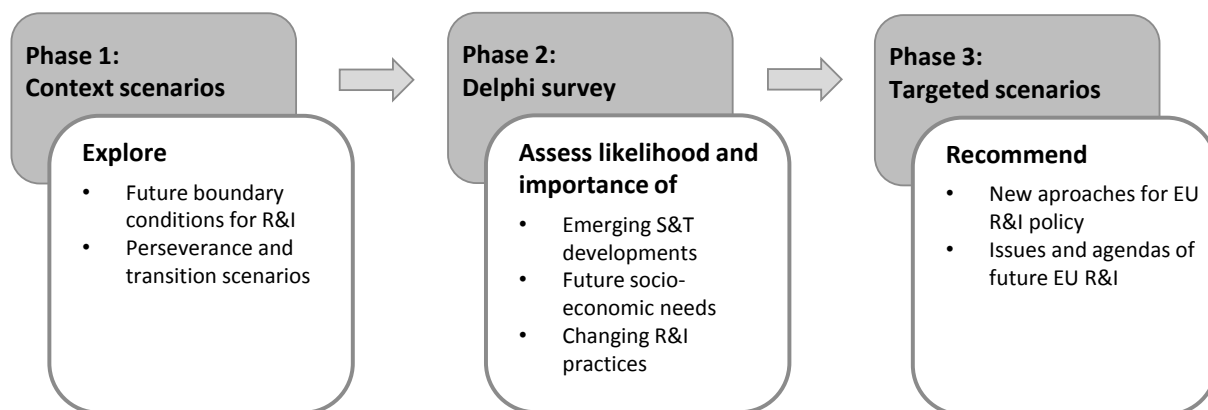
Phase 1:
Context scenarios

Explore

- Future boundary conditions for R&I
- Perseverance and transition scenarios

Phase 2:
Delphi survey

Assess likelihood and importance of

- Emerging S&T developments
- Future socio-economic needs
- Changing R&I practices

Phase 3:
Targeted scenarios

Recommend

- New aproaches for EU R&I policy
- Issues and agendas of future EU R&I